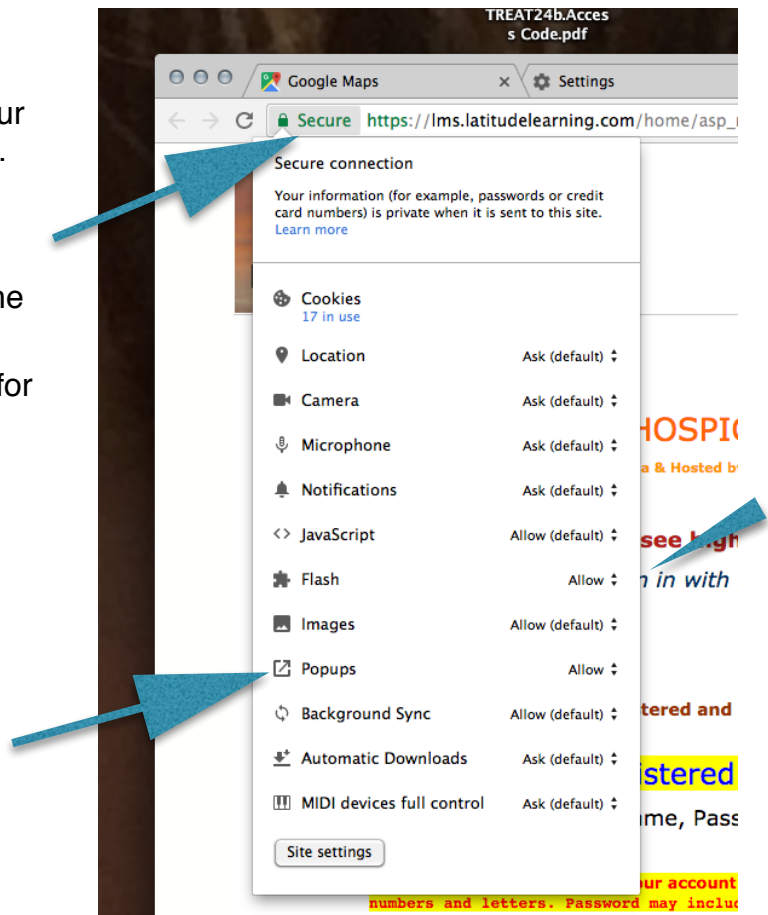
ur
.

ne

for

TREAT24b.Access Code.pdf

Google Maps
Settings

Secure https://lms.latitudelearning.com/home/asp_

Secure connection

Your information (for example, passwords or credit card numbers) is private when it is sent to this site.
Learn more

Cookies
17 in use

Location Ask (default)

Camera Ask (default)

Microphone Ask (default)

Notifications Ask (default)

JavaScript Allow (default)

Flash Allow

Images Allow (default)

Popups Allow

Background Sync Allow (default)

Automatic Downloads Ask (default)

MIDI devices full control Ask (default)

Site settings

HOSPI
a & Hosted b
see h
n in with
tered and
istered
ame, Pass
ur account
numbers and letters. Password may inclu